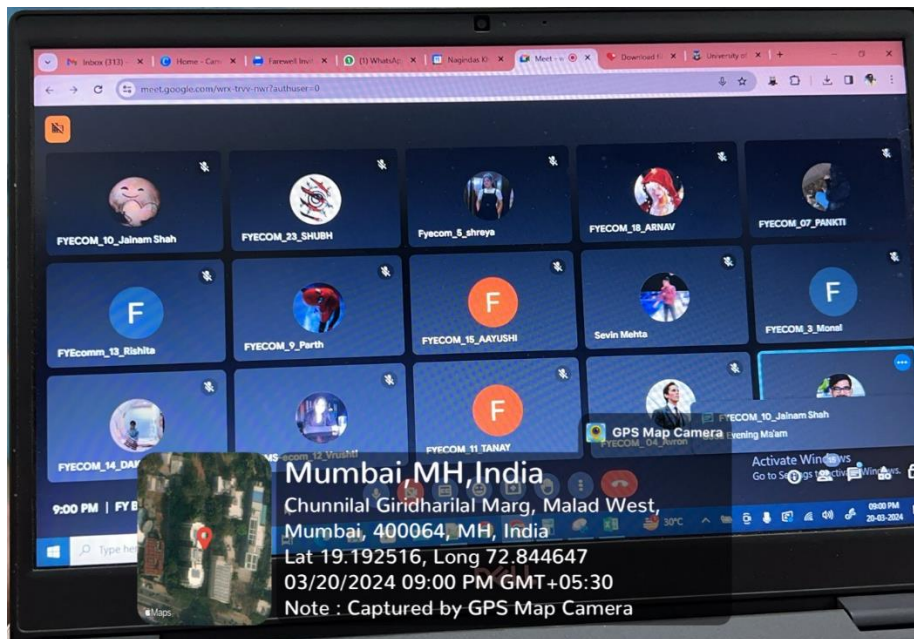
Inbox (313) | Home - Cam | Farewell Invi | (1) WhatsAp | Nagindas Kh | Meet - | Download | University of

meet.google.com/wrx-trvv-nwr?authuser=0

FYECOM_10_Jainam Shah
FYECOM_23_SHUBH
Fyecom_5_shreya
FYECOM_18_ARNAV
FYECOM_07_PANKTI
F
FYEcomm_13_Rishita
FYECOM_9_Parth
F
FYECOM_15_AAYUSHI
Sevin Mehta
F
FYECOM_3_Monsi
FYECOM_14_DAK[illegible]
MS-ecom_12_Vrushti
F
FYECOM_11_TANAY
FYECOM_04_Avron
FYECOM_10_Jainam Shah
Evening Ma'am
GPS Map Camera
Activate Windows
Go to Settings to activate Windows.

9:00 PM | FYE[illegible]

Type here

30°C
09:00 PM
20-03-2024

Mumbai,MH,India
Chunnilal Giridharilal Marg, Malad West, Mumbai, 400064, MH, India
Lat 19.192516, Long 72.844647
03/20/2024 09:00 PM GMT+05:30
Note : Captured by GPS Map Camera

Maps